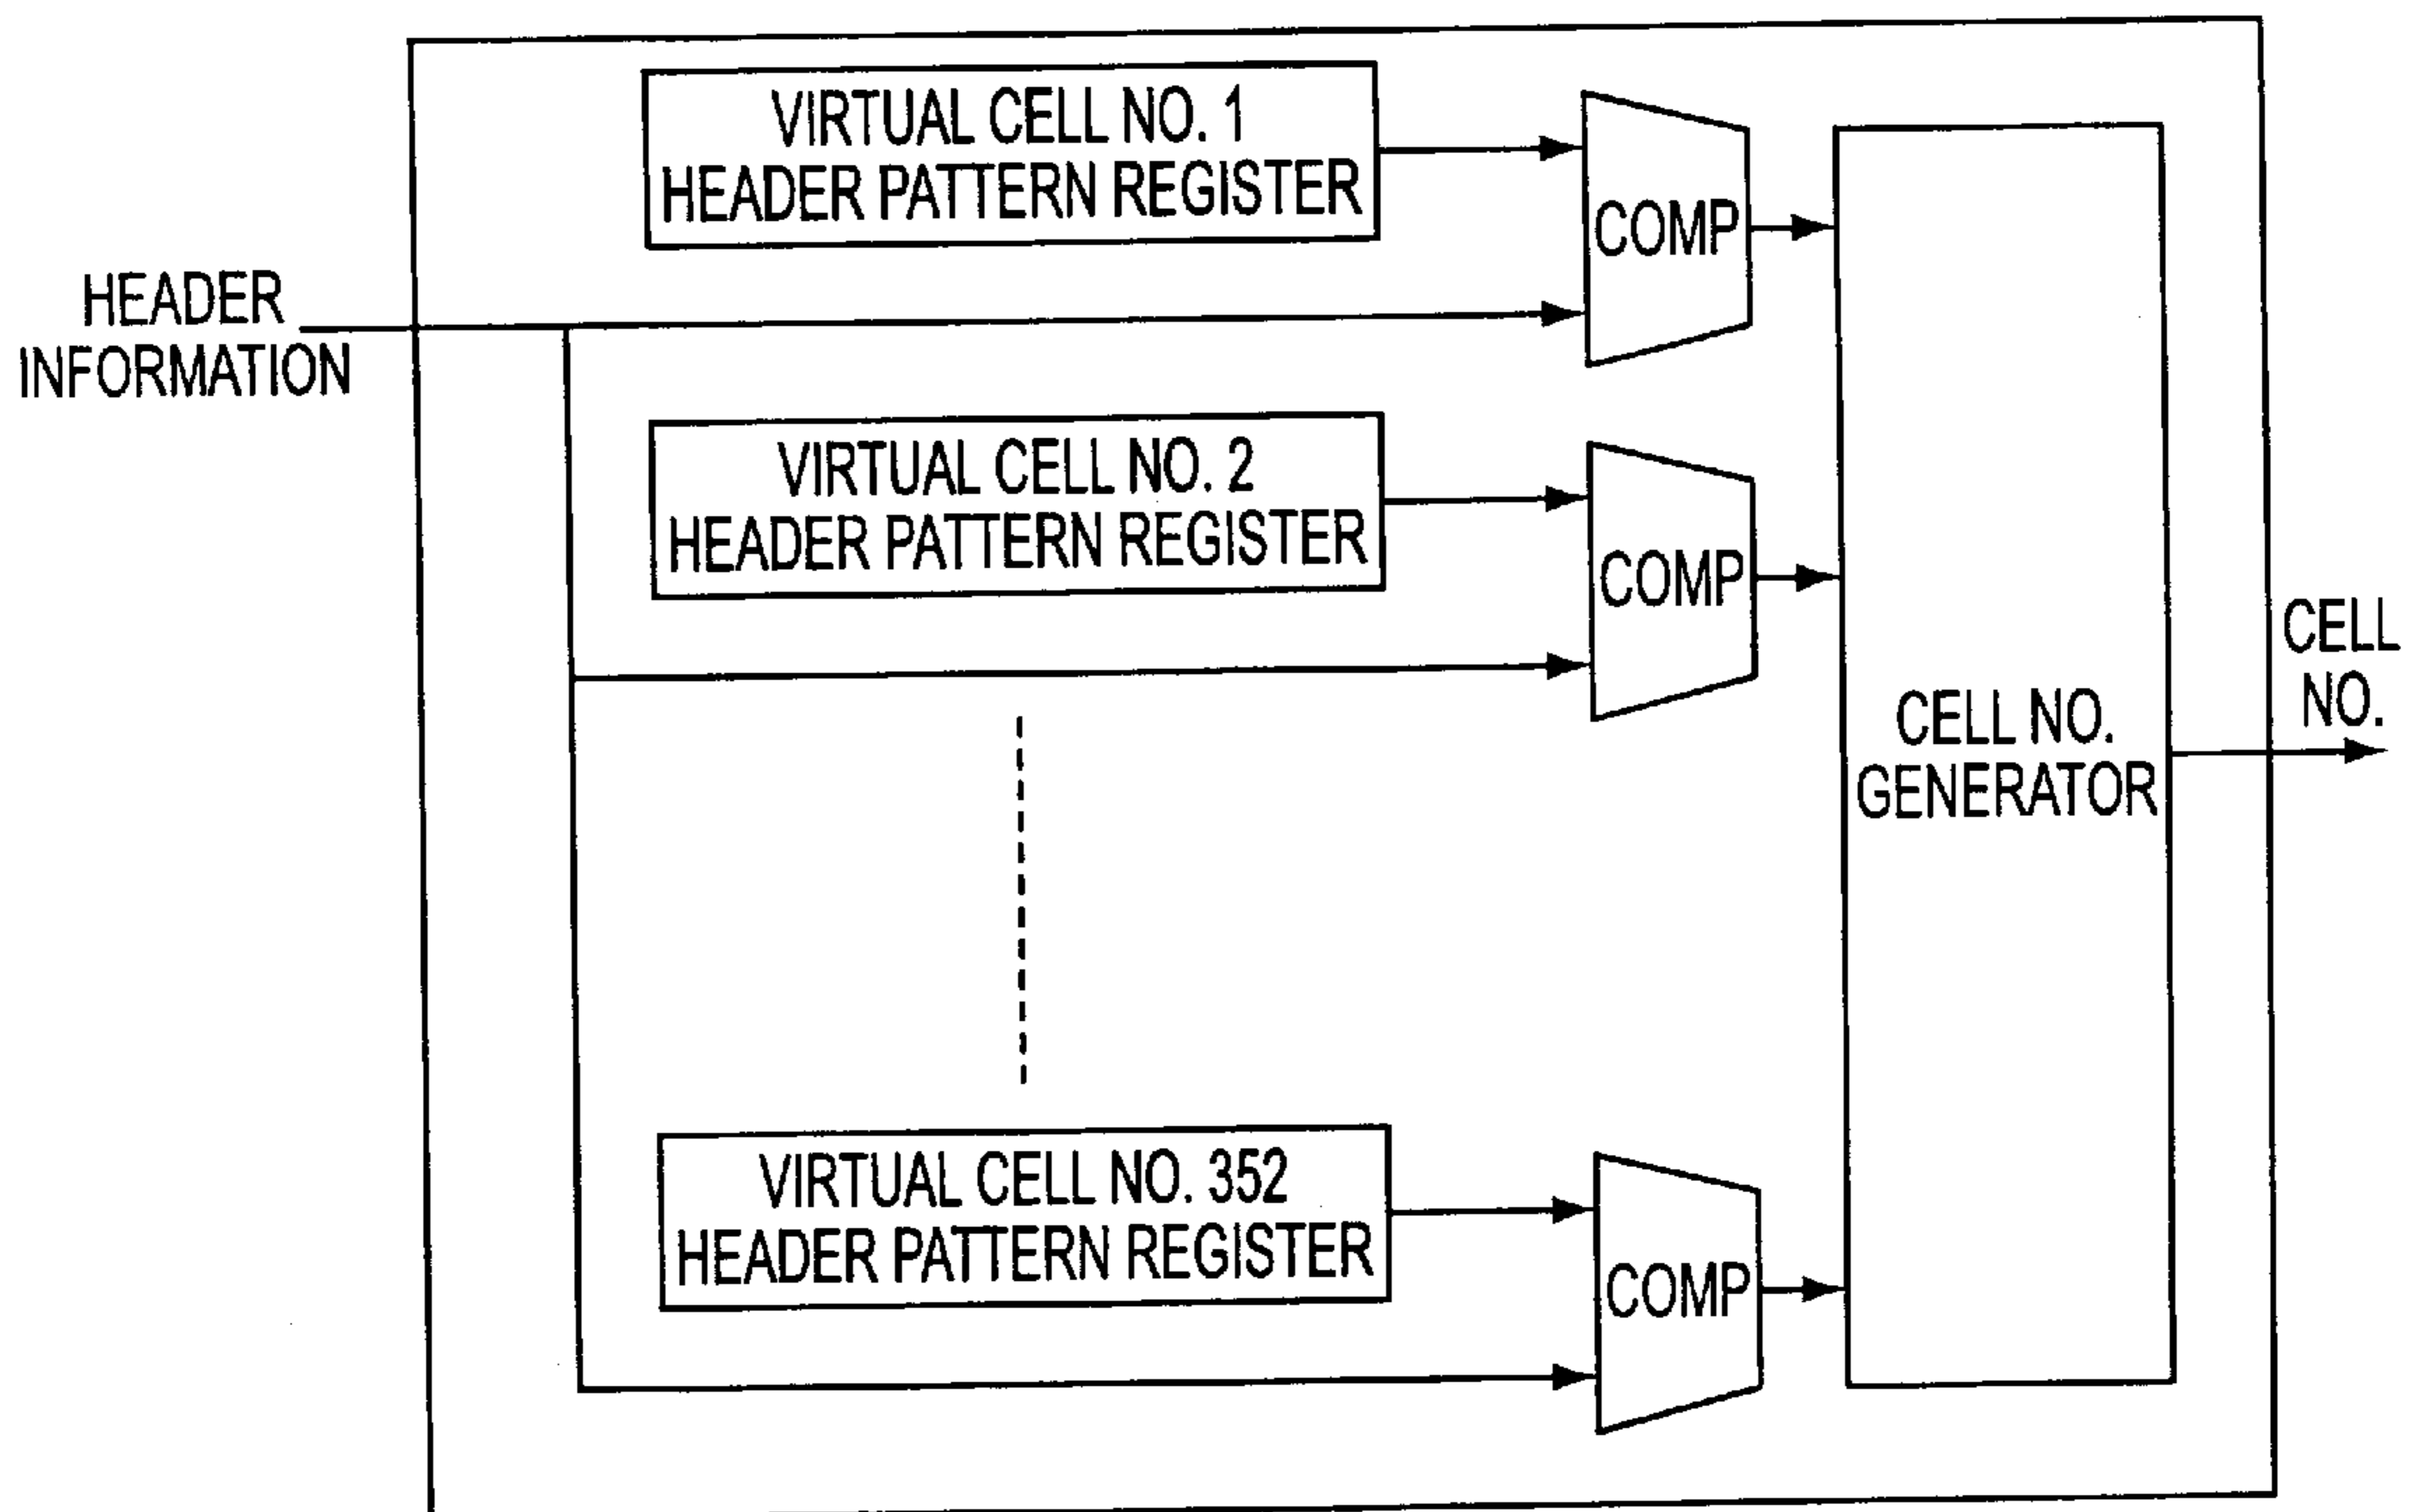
VIRTUAL CELL NO. 1 HEADER PATTERN REGISTER

COMP

HEADER INFORMATION

VIRTUAL CELL NO. 2 HEADER PATTERN REGISTER

COMP

CELL NO.

CELL NO. GENERATOR

VIRTUAL CELL NO. 352 HEADER PATTERN REGISTER

COMP